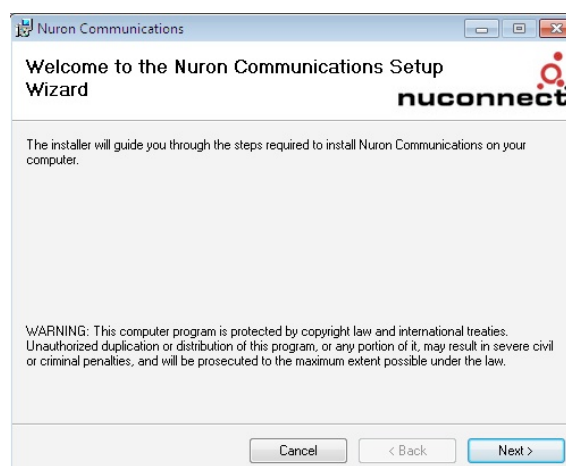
Nuron Communications

Welcome to the Nuron Communications Setup Wizard

nuconnect

The installer will guide you through the steps required to install Nuron Communications on your computer.

WARNING: This computer program is protected by copyright law and international treaties. Unauthorized duplication or distribution of this program, or any portion of it, may result in severe civil or criminal penalties, and will be prosecuted to the maximum extent possible under the law.

Cancel

< Back

Next >